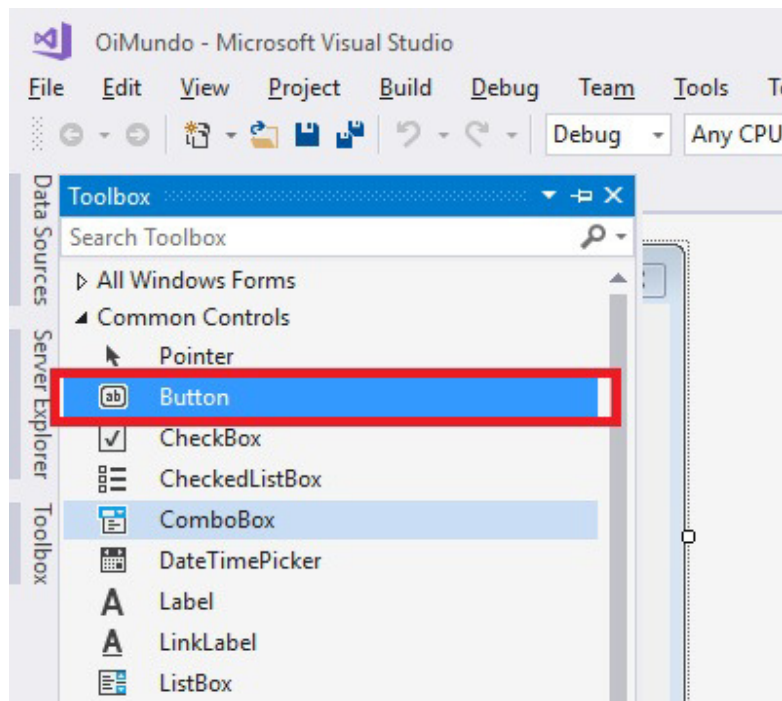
OiMundo - Microsoft Visual Studio

File Edit View Project Build Debug Team Tools T

Debug Any CPU

Data Sources

Server Explorer

Toolbox

Toolbox

Search Toolbox

All Windows Forms

Common Controls

Pointer

Button

CheckBox

CheckedListBox

ComboBox

DateTimePicker

Label

LinkLabel

ListBox